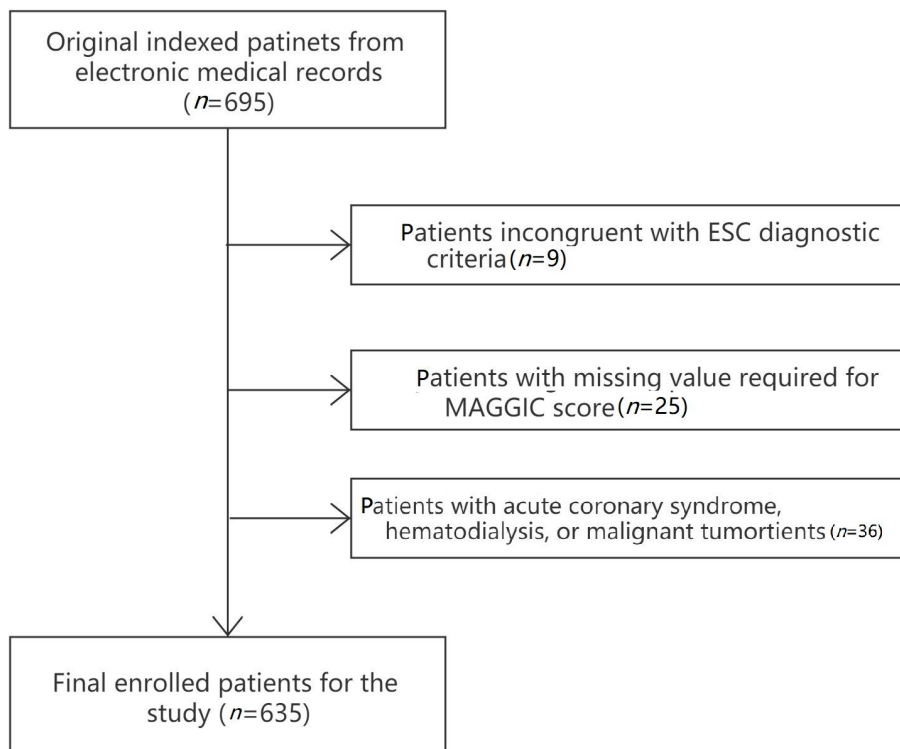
Original indexed patinets from electronic medical records ($n$=695)

Patients incongruent with ESC diagnostic criteria($n$=9)

Patients with missing value required for MAGGIC score($n$=25)

Patients with acute coronary syndrome, hematodialysis, or malignant tumortients($n$=36)

Final enrolled patients for the study ($n$=635)